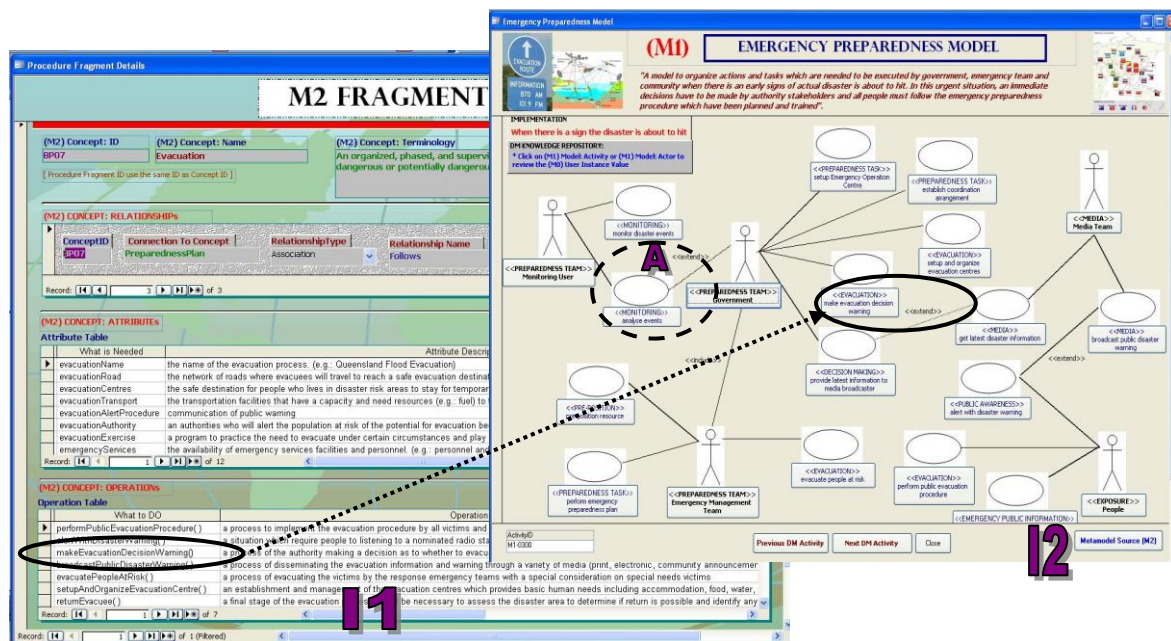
Procedure Fragment Details

M2 FRAGMENT

(M2) Concept: ID
BP07
(M2) Concept: Name
Evacuation
(M2) Concept: Terminology
An organized, phased, and supervi dangerous or potentially dangerou

[ Procedure Fragment ID use the same ID as Concept ID ]

(M2) CONCEPT: RELATIONSHIPs

| ConceptID | Connection To Concept | RelationshipType | Relationship Name |
|---|---|---|---|
| BP07 | PreparednessPlan | Association | Follows |

Record: 3 of 3

(M2) CONCEPT: ATTRIBUTEs
Attribute Table

| What is Needed | Attribute Descrip |
|---|---|
| evacuationName | the name of the evacuation process. (e.g.: Queensland Flood Evacuation) |
| evacuationRoad | the network of roads where evacuees will travel to reach a safe evacuation destinat |
| evacuationCentres | the safe destination for people who lives in disaster risk areas to stay for temporar |
| evacuationTransport | the transportation facilities that have a capacity and need resources (e.g.: fuel) to |
| evacuationAlertProcedure | communication of public warning |
| evacuationAuthority | an authorities who will alert the population at risk of the potential for evacuation be |
| evacuationExercise | a program to practice the need to evacuate under certain circumstances and play |
| emergencyServices | the availability of emergency services facilities and personnel. (e.g.: personnel and |

Record: 1 of 12

(M2) CONCEPT: OPERATIONs
Operation Table

| What to DO | Operation |
|---|---|
| performPublicEvacuationProcedure( ) | a process to implement the evacuation procedure by all victims and |
| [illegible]DisasterWarning( ) | a situation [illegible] require people to listening to a nominated radio sta |
| makeEvacuationDecisionWarning( ) | a pr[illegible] of the authority making a decision as to whether to evacu |
| broadcastPublicDisasterWarning( ) | a process of disseminating the evacuation information and warning through a variety of media (print, electronic, community announcemer |
| evacuatePeopleAtRisk( ) | a process of evacuating the victims by the response emergency warning teams with a special consideration on special needs victims |
| setupAndOrganizeEvacuationCentre( ) | an establishment and managem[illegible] of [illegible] evacuation centres which provides basic human needs including accommodation, food, water, |
| returnEvacuee( ) | a final stage of the evacuation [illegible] be necessary to assess the disaster area to determine if return is possible and identify any |

Record: 1 of 7

Record: 1 of 1 (Filtered)

I1

Emergency Preparedness Model

EVACUATION ROUTE
INFORMATION 870 AM 101.9 FM

(M1) EMERGENCY PREPAREDNESS MODEL

"A model to organize actions and tasks which are needed to be executed by government, emergency team and community when there is an early signs of actual disaster is about to hit. In this urgent situation, an immediate decisions have to be made by authority stakeholders and all people must follow the emergency preparedness procedure which have been planned and trained".

IMPLEMENTATION
When there is a sign the disaster is about to hit

DM KNOWLEDGE REPOSITORY:
* Click on (M1) Model Activity or (M1) Model Actor to review the (M0) User Instance Value

<<PREPAREDNESS TEAM>> Monitoring User
<<MONITORING>> monitor disaster events
<<MONITORING>> analyse events
A
<<extend>>
<<PREPAREDNESS TEAM>> Government
<<PREPAREDNESS TASK>> setup Emergency Operation Centre
<<PREPAREDNESS TASK>> establish coordination arrangement
<<EVACUATION>> setup and organize evacuation centres
<<EVACUATION>> make evacuation decision warning
<<extend>>
<<MEDIA>> get latest disaster information
<<MEDIA>> Media Team
<<MEDIA>> broadcast public disaster warning
<<extend>>
<<DECISION MAKING>> provide latest information to media broadcaster
<<include>>
<<PREPARATION>> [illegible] resource
<<PUBLIC AWARENESS>> alert with disaster warning
<<PREPAREDNESS TASK>> perform emergency preparedness plan
<<PREPAREDNESS TEAM>> Emergency Management Team
<<EVACUATION>> evacuate people at risk
<<EVACUATION>> perform public evacuation procedure
<<EXPOSURE>> People
<<EMERGENCY PUBLIC INFORMATION>>

ActivityID
M1-0300

Previous DM Activity
Next DM Activity
Close
Metamodel Source (M2)

I2